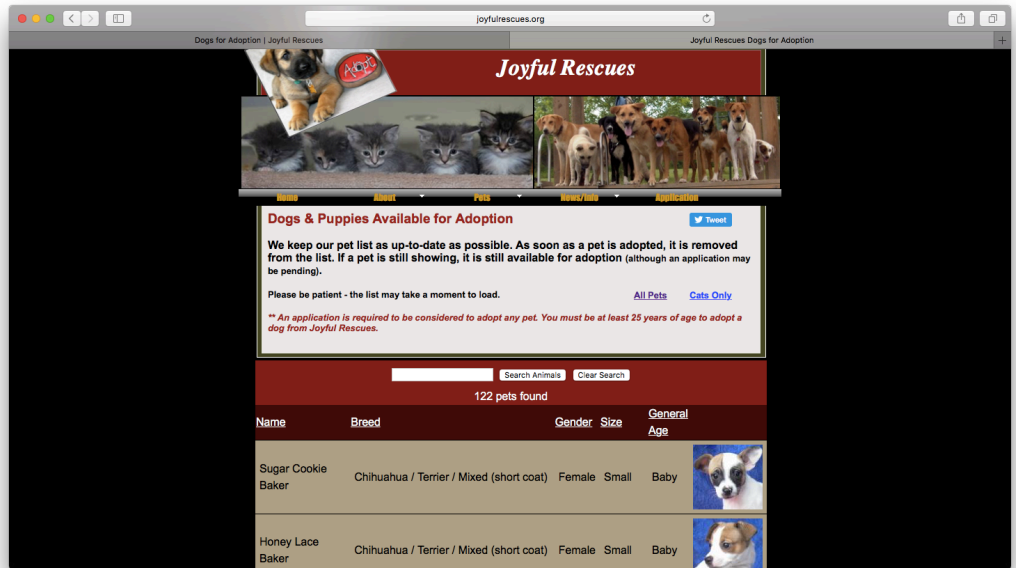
joyfulrescues.org

Dogs for Adoption | Joyful Rescues

Joyful Rescues Dogs for Adoption

Adopt

Joyful Rescues

Home About Pets News/Info Application

Dogs & Puppies Available for Adoption

Tweet

We keep our pet list as up-to-date as possible. As soon as a pet is adopted, it is removed from the list. If a pet is still showing, it is still available for adoption (although an application may be pending).

Please be patient - the list may take a moment to load.

All Pets Cats Only

** An application is required to be considered to adopt any pet. You must be at least 25 years of age to adopt a dog from Joyful Rescues.

Search Animals Clear Search

122 pets found

| Name | Breed | Gender | Size | General Age | |
|---|---|---|---|---|---|
| Sugar Cookie Baker | Chihuahua / Terrier / Mixed (short coat) | Female | Small | Baby | |
| Honey Lace Baker | Chihuahua / Terrier / Mixed (short coat) | Female | Small | Baby | |